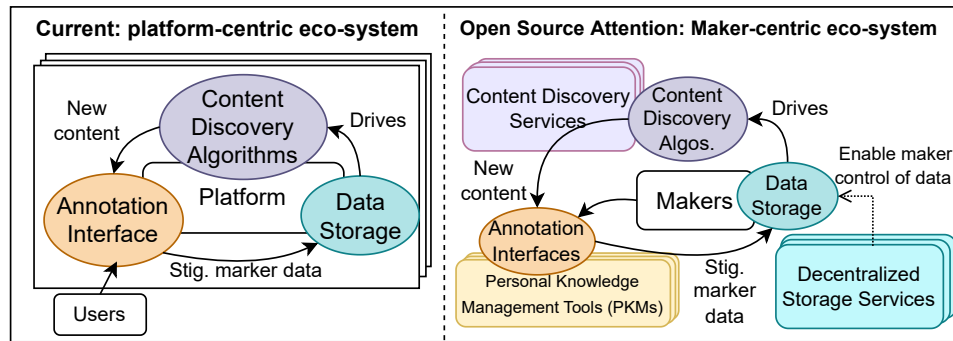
Current: platform-centric eco-system

New content

Content Discovery Algorithms

Drives

Platform

Annotation Interface

Data Storage

Stig. marker data

Users

Open Source Attention: Maker-centric eco-system

Content Discovery Services

Content Discovery Algos.

Drives

Enable maker control of data

New content

Makers

Data Storage

Annotation Interfaces

Personal Knowledge Management Tools (PKMs)

Stig. marker data

Decentralized Storage Services